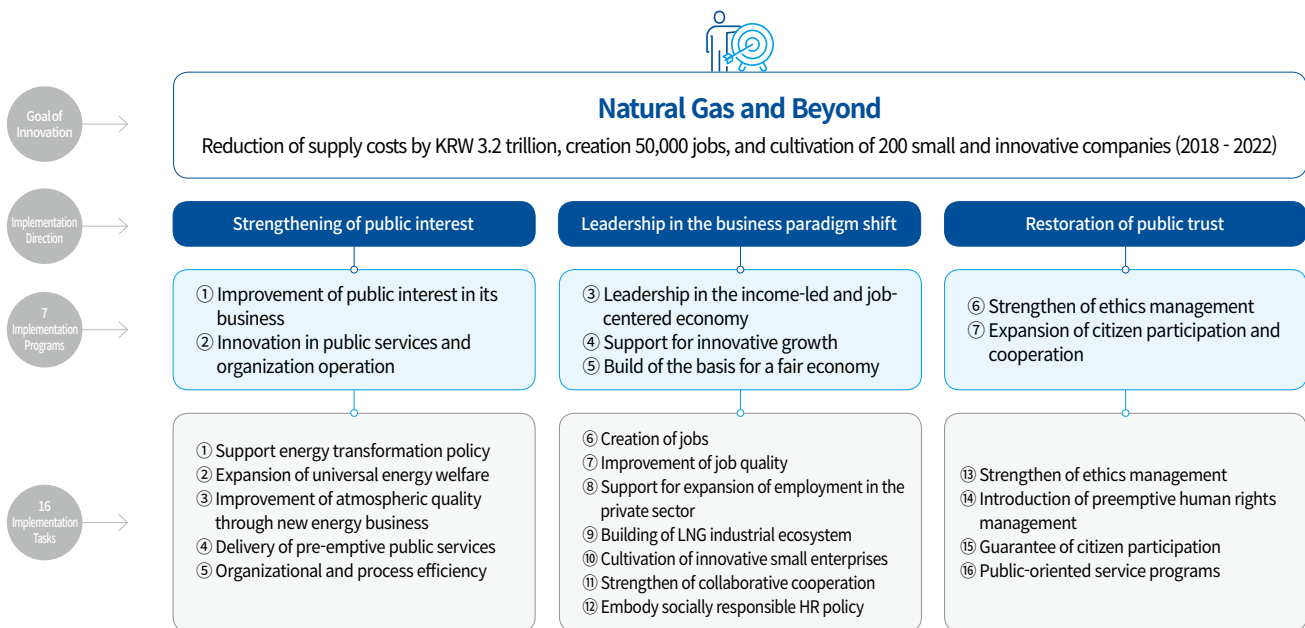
Goal of Innovation

Natural Gas and Beyond

Reduction of supply costs by KRW 3.2 trillion, creation 50,000 jobs, and cultivation of 200 small and innovative companies (2018 - 2022)

Implementation Direction

Strengthening of public interest

Leadership in the business paradigm shift

Restoration of public trust

7 Implementation Programs

① Improvement of public interest in its business
② Innovation in public services and organization operation

③ Leadership in the income-led and job-centered economy
④ Support for innovative growth
⑤ Build of the basis for a fair economy

⑥ Strengthen of ethics management
⑦ Expansion of citizen participation and cooperation

16 Implementation Tasks

① Support energy transformation policy
② Expansion of universal energy welfare
③ Improvement of atmospheric quality through new energy business
④ Delivery of pre-emptive public services
⑤ Organizational and process efficiency

⑥ Creation of jobs
⑦ Improvement of job quality
⑧ Support for expansion of employment in the private sector
⑨ Building of LNG industrial ecosystem
⑩ Cultivation of innovative small enterprises
⑪ Strengthen of collaborative cooperation
⑫ Embody socially responsible HR policy

⑬ Strengthen of ethics management
⑭ Introduction of preemptive human rights management
⑮ Guarantee of citizen participation
⑯ Public-oriented service programs